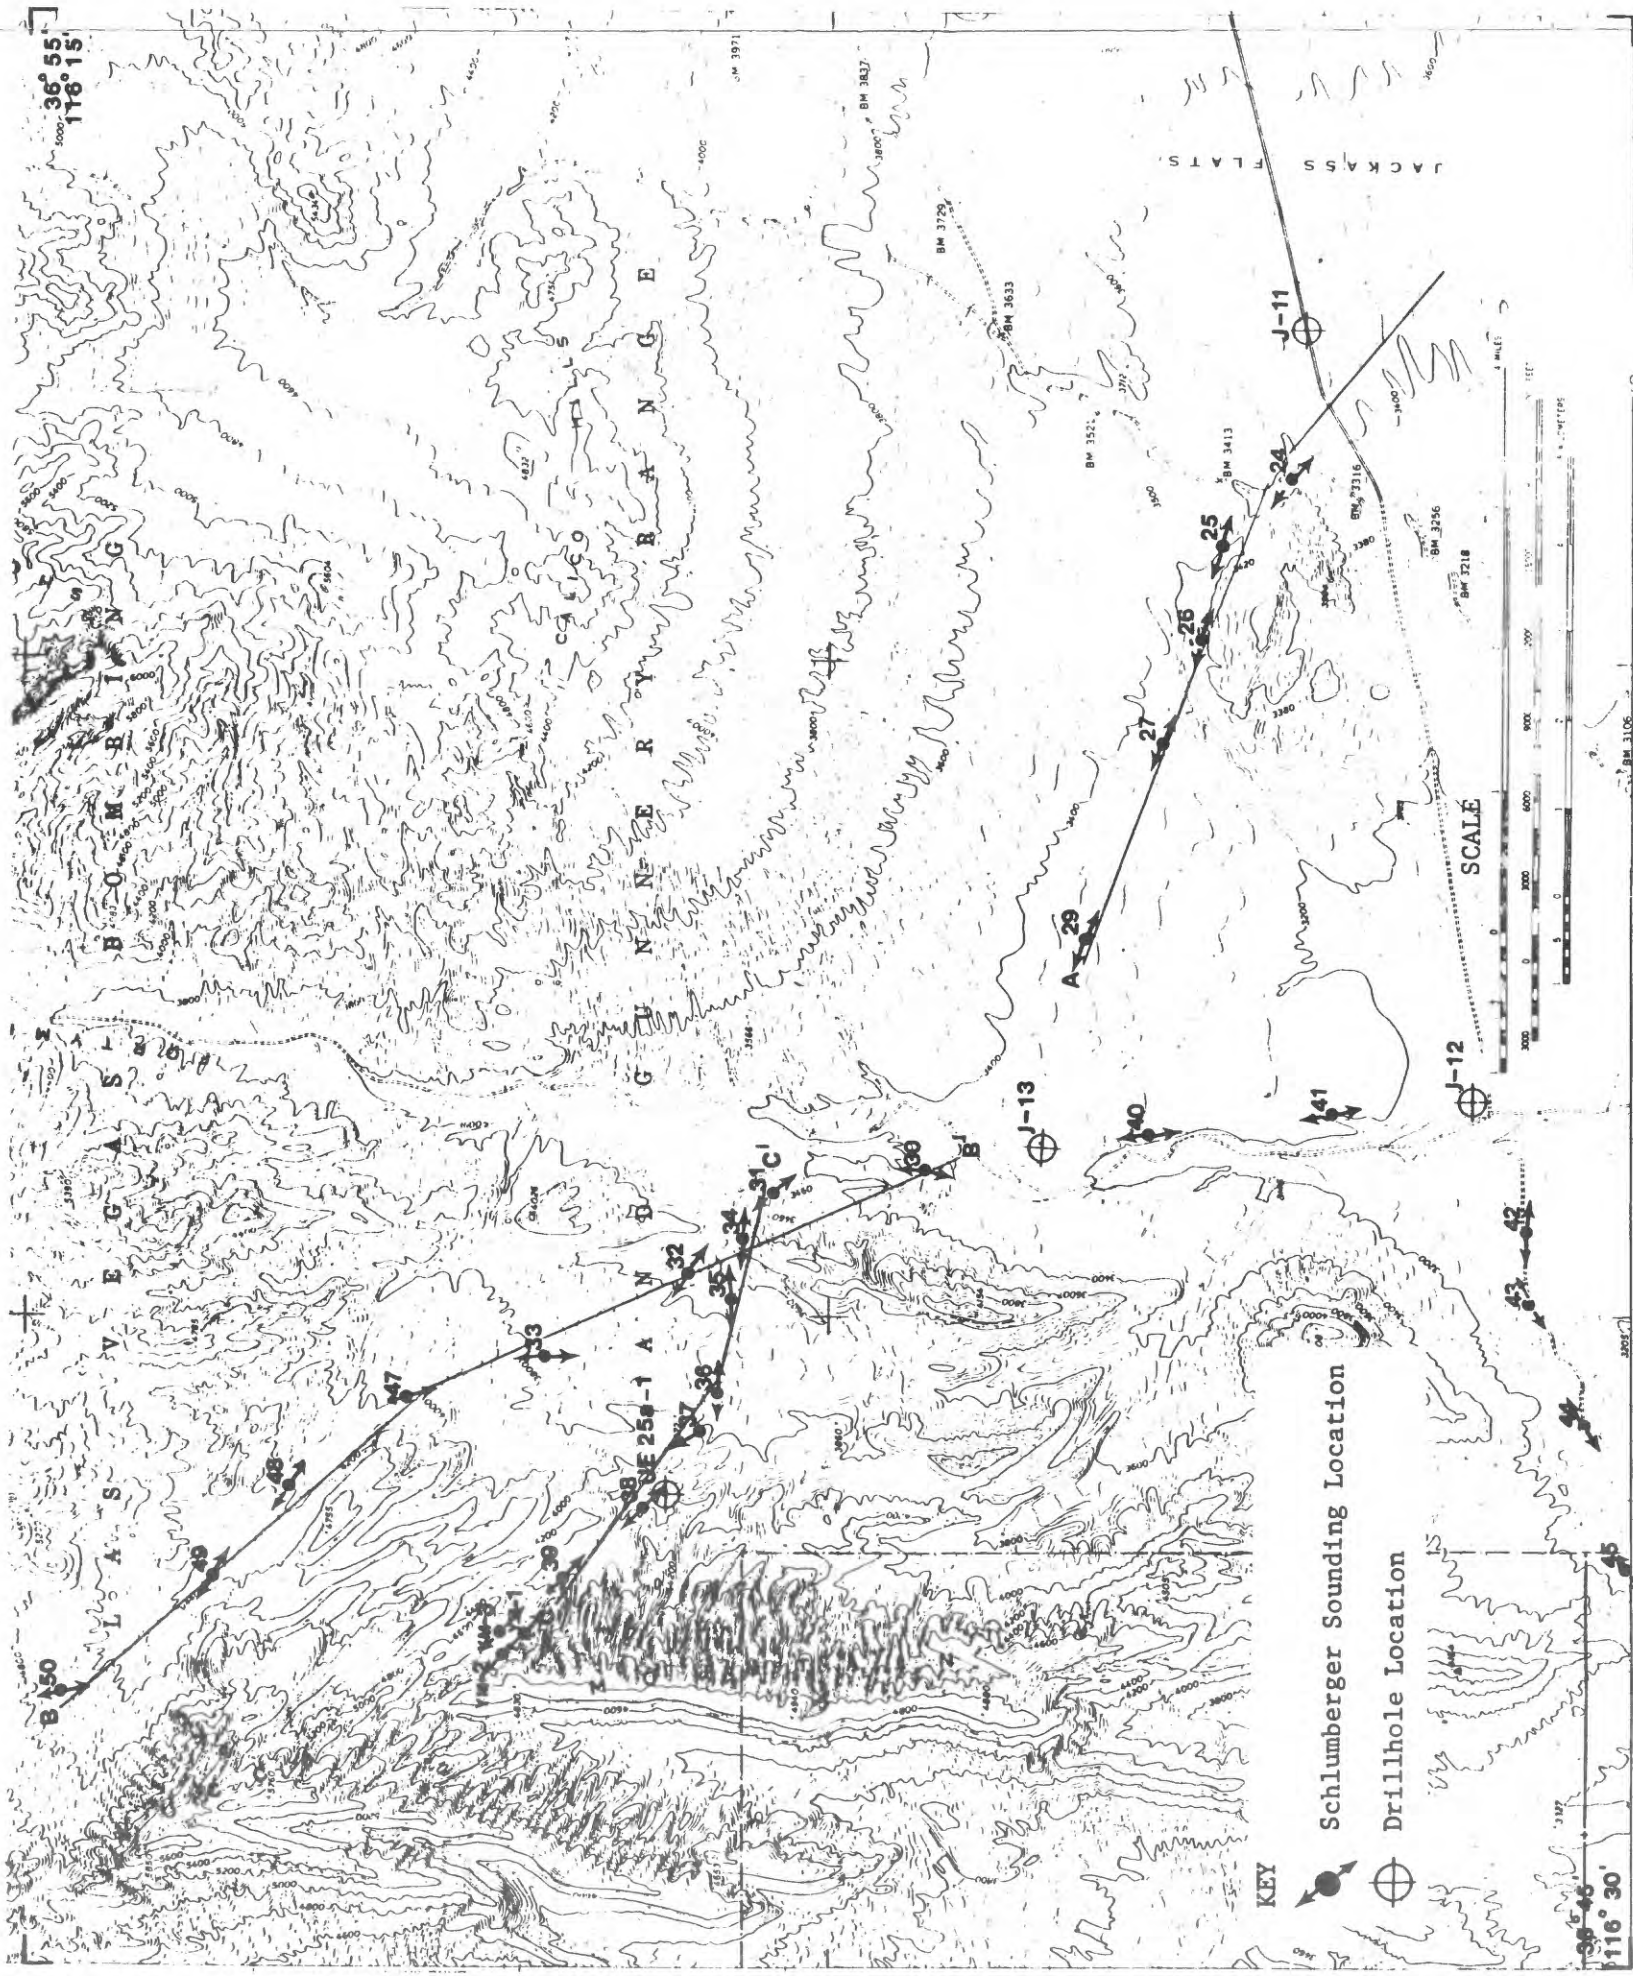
36° 55'
116° 15'

JACKASS FLATS

BOMB RANGE

CALICO HILLS

GUNNERY RANGE

LAS VEGAS

AND

J-11

J-12

J-13

24
25
26
27
29
A

30
B'
31
C'
32
33
34
35
36
37
38
39
40
41
42
43
44
45
47
48
49
50
B

UE 25a-1

VH-2

VH-1

BM 3971
BM 3837
BM 3729
BM 3633
BM 3521
BM 3413
BM 3316
BM 3256
BM 3218
BM 3106

SCALE

KEY

Schlumberger Sounding Location

Drillhole Location

36° 45'
116° 30'